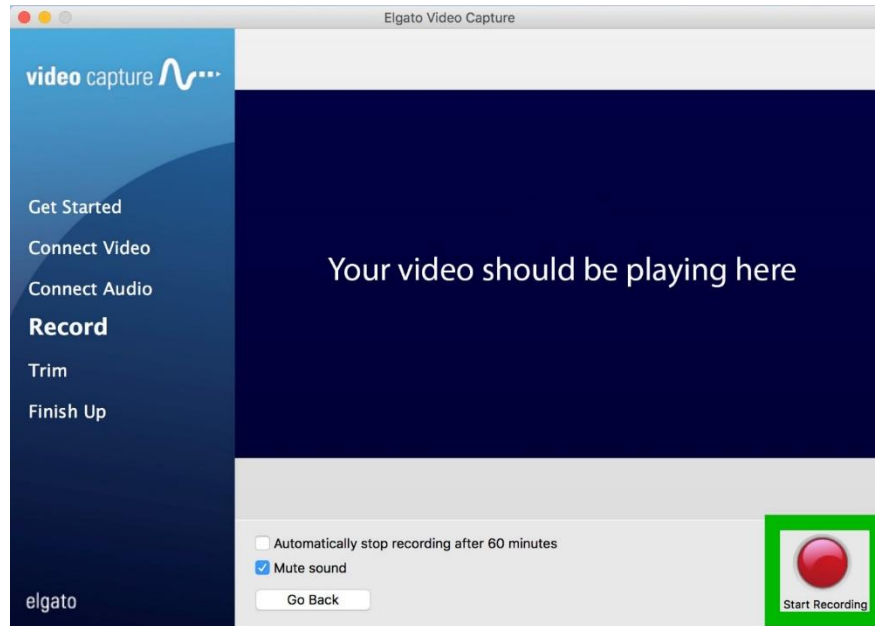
Elgato Video Capture

video capture

Get Started
Connect Video
Connect Audio
Record
Trim
Finish Up

elgato

Your video should be playing here

Automatically stop recording after 60 minutes
Mute sound
Go Back

Start Recording